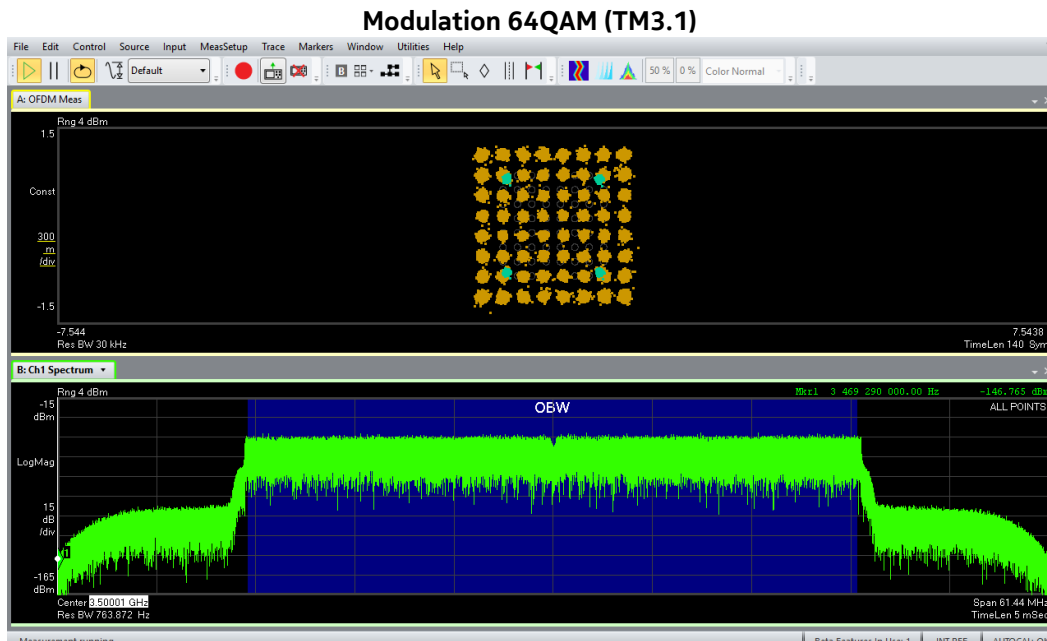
Modulation 64QAM (TM3.1)

File Edit Control Source Input MeasSetup Trace Markers Window Utilities Help

Default

50 % 0 % Color Normal

A: OFDM Meas

Rng 4 dBm

1.5

Const

300 m /div

-1.5

-7.544

Res BW 30 kHz

7.5438

TimeLen 140 Sym

B: Ch1 Spectrum

Rng 4 dBm

Mkr1 3 469 290 000.00 Hz -146.765 dBm

-15 dBm

OBW

ALL POINTS

LogMag

15 dB /div

1

-165 dBm

Center 3.50001 GHz

Res BW 763.872 Hz

Span 61.44 MHz

TimeLen 5 mSec

Measurement running

Beta Features In Use: 1

INT REF

AUTOCAL: O